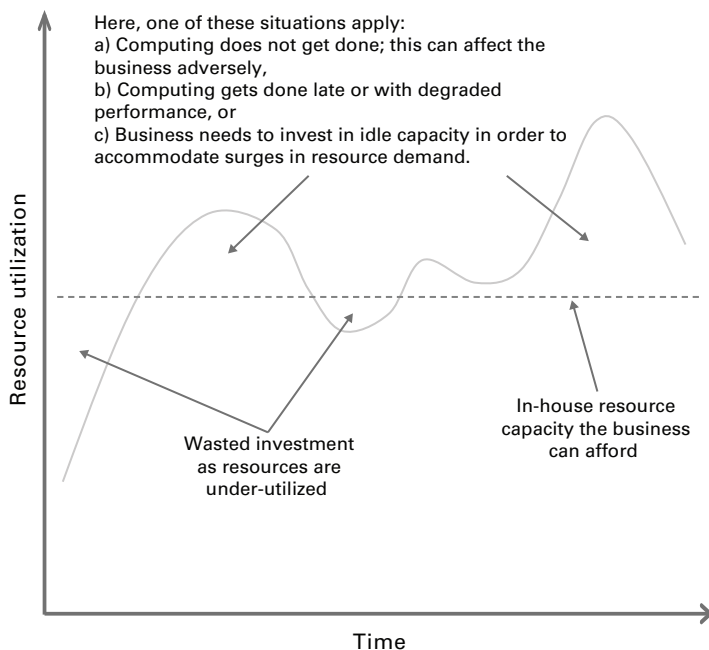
Here, one of these situations apply:
a) Computing does not get done; this can affect the business adversely,
b) Computing gets done late or with degraded performance, or
c) Business needs to invest in idle capacity in order to accommodate surges in resource demand.

Resource utilization

Wasted investment as resources are under-utilized

In-house resource capacity the business can afford

Time